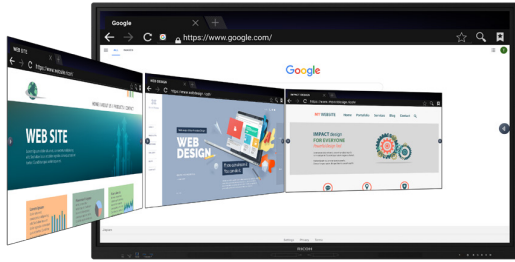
Google
https://www.google.com/
All
Images
Google
WEB SITE
https://www.website.com/
WEB SITE
WEB DESIGN
https://www.webdesign.com/
WEB DESIGN
https://www.impactdesign.com/
MY WEBSITE
Home
Portfolio
Services
Blog
Contact
IMPACT design
FOR EVERYONE
Settings
Privacy
Terms